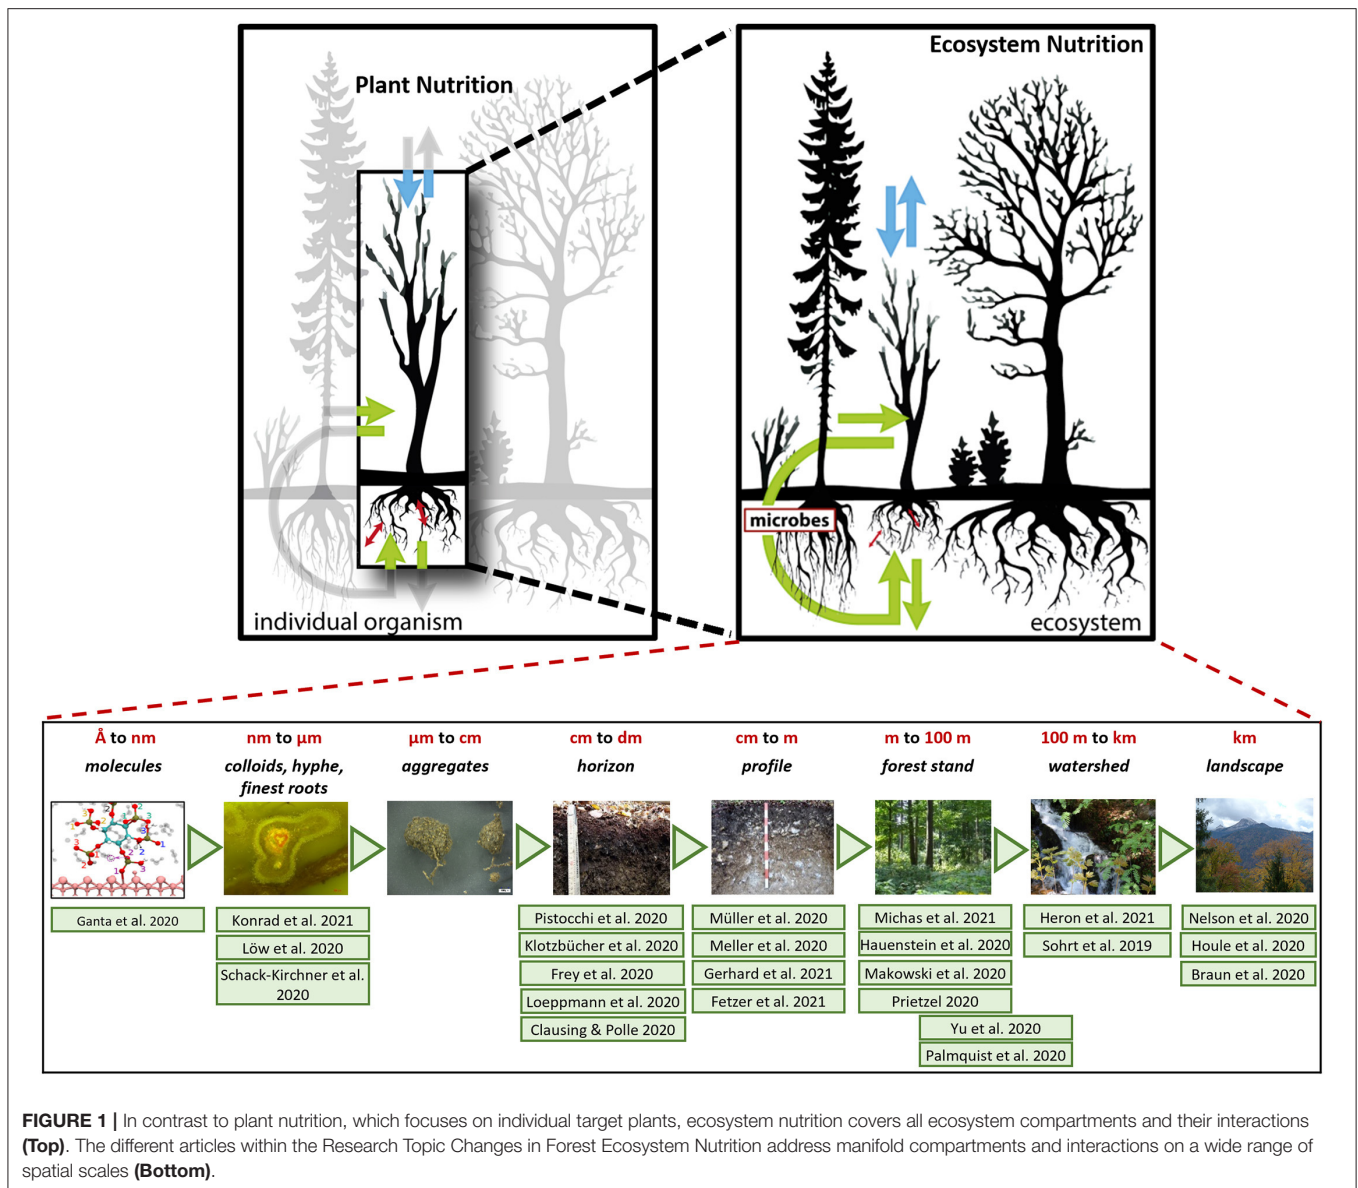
Plant Nutrition

individual organism

Ecosystem Nutrition

microbes

ecosystem

Å to nm
molecules

nm to µm
colloids, hyphe, finest roots

µm to cm
aggregates

cm to dm
horizon

cm to m
profile

m to 100 m
forest stand

100 m to km
watershed

km
landscape

Ganta et al. 2020

Konrad et al. 2021
Löw et al. 2020
Schack-Kirchner et al. 2020

Pistocchi et al. 2020
Klotzbücher et al. 2020
Frey et al. 2020
Loeppmann et al. 2020
Clausing & Polle 2020

Müller et al. 2020
Meller et al. 2020
Gerhard et al. 2021
Fetzer et al. 2021

Michas et al. 2021
Hauenstein et al. 2020
Makowski et al. 2020
Prietzel 2020
Yu et al. 2020
Palmquist et al. 2020

Heron et al. 2021
Sohrt et al. 2019

Nelson et al. 2020
Houle et al. 2020
Braun et al. 2020

FIGURE 1 | In contrast to plant nutrition, which focuses on individual target plants, ecosystem nutrition covers all ecosystem compartments and their interactions (Top). The different articles within the Research Topic Changes in Forest Ecosystem Nutrition address manifold compartments and interactions on a wide range of spatial scales (Bottom).